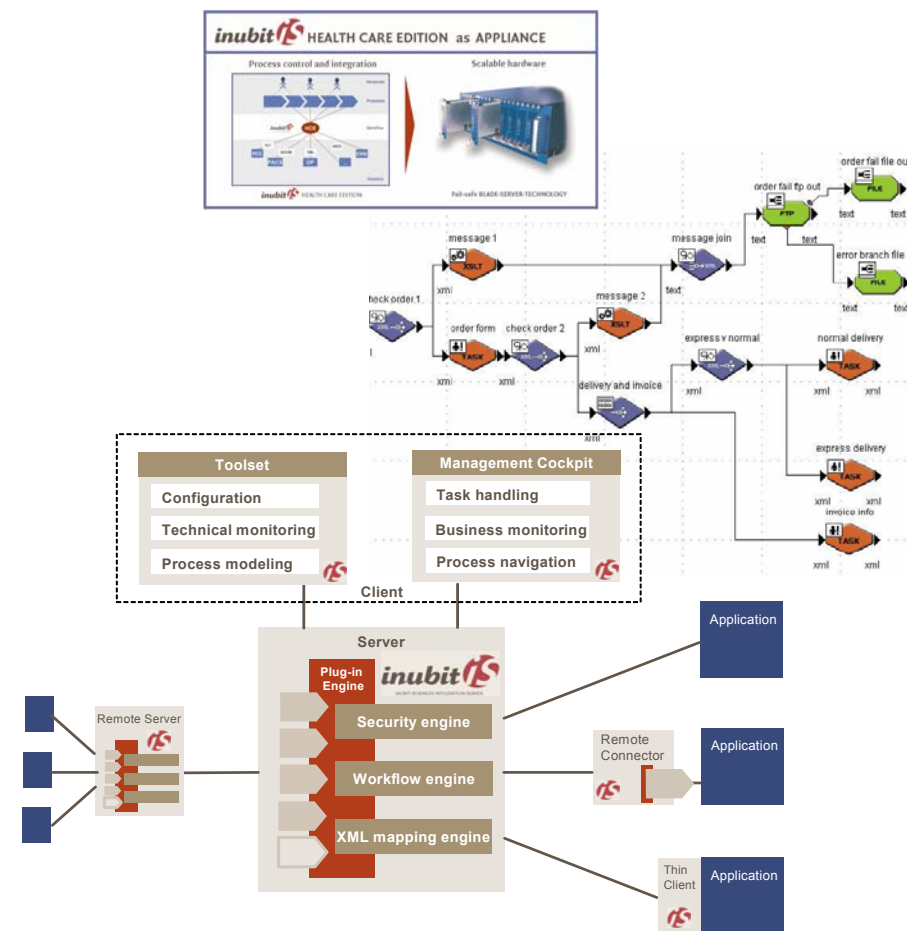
inubit HEALTH CARE EDITION as APPLIANCE

Process control and integration

Scalable hardware

Fail-safe BLADE-SERVER-TECHNOLOGY

order fail file out

order fail ftp out

FTP

FILE

text

text

text

message join

text

error branch file

FILE

text

text

message 1

XSLT

xml

check order 1

text

message 2

XSLT

order form

TASK

check order 2

xml

xml

xml

express v normal

normal delivery

TASK

xml

xml

delivery and invoice

xml

express delivery

TASK

xml

xml

invoice info

TASK

xml

xml

Toolset

Configuration

Technical monitoring

Process modeling

Management Cockpit

Task handling

Business monitoring

Process navigation

Client

Server

Plug-in Engine

inubit

Security engine

Workflow engine

XML mapping engine

Remote Server

Application

Remote Connector

Application

Thin Client

Application